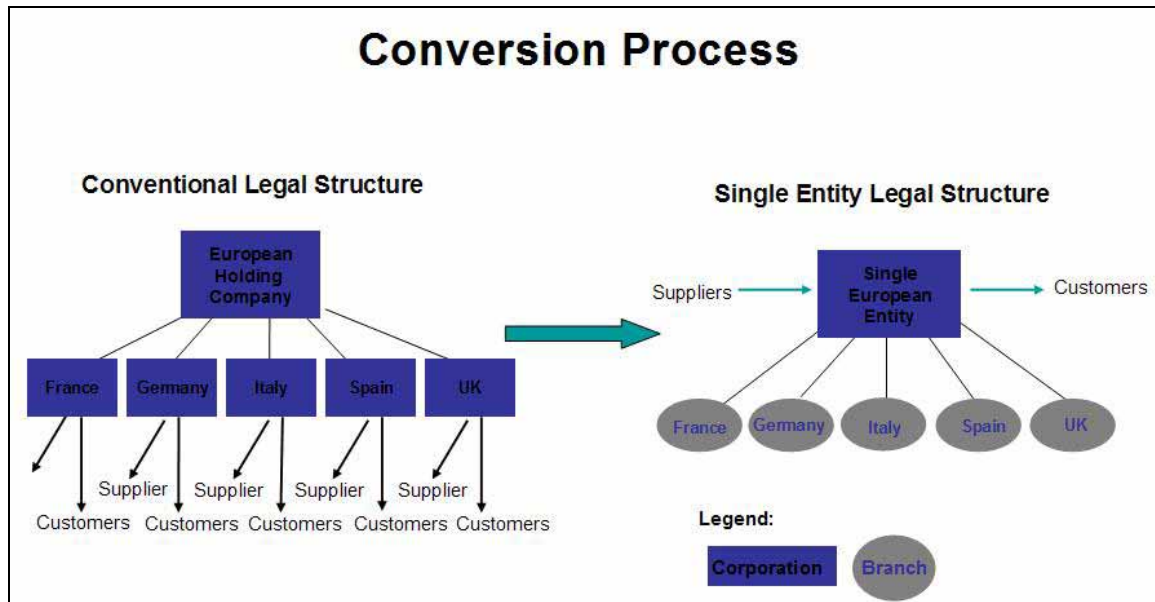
Conversion Process

Conventional Legal Structure

European Holding Company

France
Germany
Italy
Spain
UK

Supplier
Supplier
Supplier
Supplier

Customers
Customers
Customers
Customers
Customers

Single Entity Legal Structure

Suppliers
Single European Entity
Customers

France
Germany
Italy
Spain
UK

Legend:
Corporation
Branch